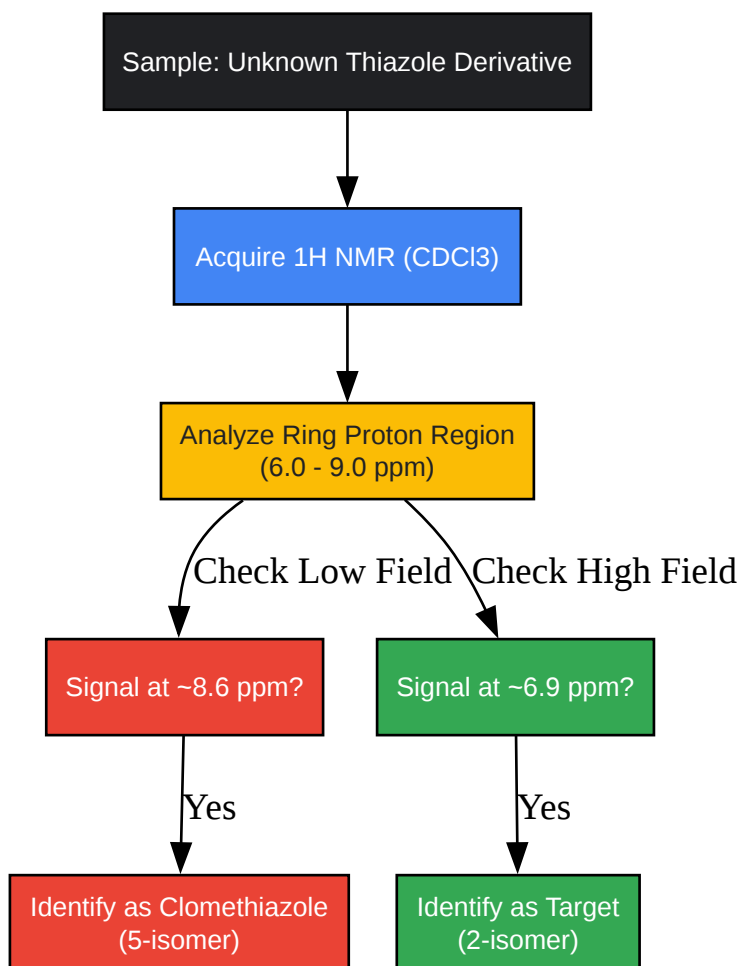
Sample: Unknown Thiazole Derivative

Acquire 1H NMR (CDCl3)

Analyze Ring Proton Region
(6.0 - 9.0 ppm)

Check Low Field

Check High Field

Signal at ~8.6 ppm?

Signal at ~6.9 ppm?

Yes

Yes

Identify as Clomethiazole
(5-isomer)

Identify as Target
(2-isomer)